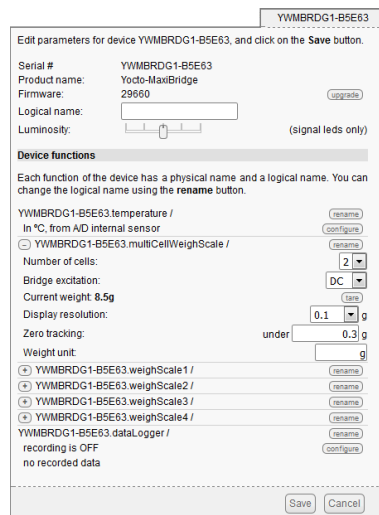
YWMBRDG1-B5E63

Edit parameters for device YWMBRDG1-B5E63, and click on the **Save** button.

Serial # YWMBRDG1-B5E63
Product name: Yocto-MaxiBridge
Firmware: 29660 upgrade
Logical name:
Luminosity: (signal leds only)

**Device functions**

Each function of the device has a physical name and a logical name. You can change the logical name using the **rename** button.

YWMBRDG1-B5E63.temperature / rename
In °C, from A/D internal sensor configure
YWMBRDG1-B5E63.multiCellWeighScale / rename
Number of cells: 2
Bridge excitation: DC
Current weight: **8.5g** tare
Display resolution: 0.1 g
Zero tracking: under 0.3 g
Weight unit: g
YWMBRDG1-B5E63.weighScale1 / rename
YWMBRDG1-B5E63.weighScale2 / rename
YWMBRDG1-B5E63.weighScale3 / rename
YWMBRDG1-B5E63.weighScale4 / rename
YWMBRDG1-B5E63.dataLogger / rename
recording is OFF configure
no recorded data

Save Cancel